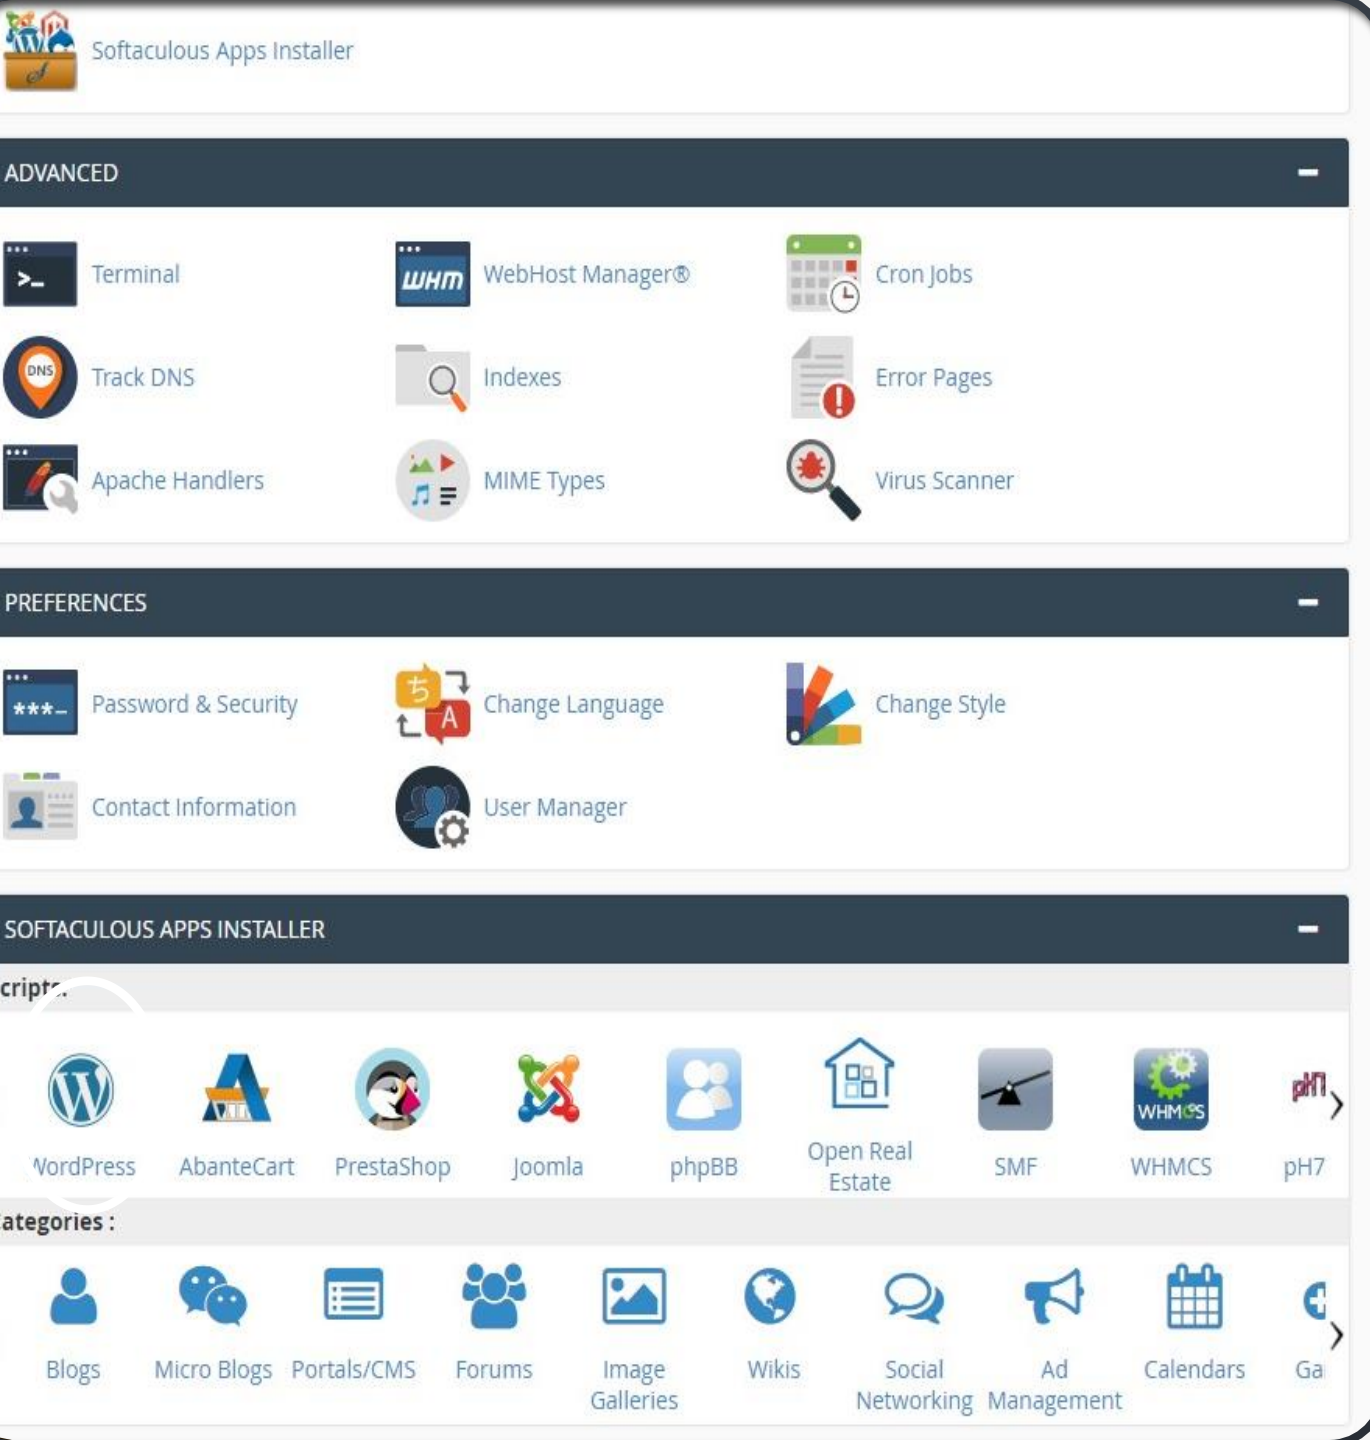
Softaculous Apps Installer

ADVANCED

Terminal
WebHost Manager®
Cron Jobs
Track DNS
Indexes
Error Pages
Apache Handlers
MIME Types
Virus Scanner

PREFERENCES

Password & Security
Change Language
Change Style
Contact Information
User Manager

SOFTACULOUS APPS INSTALLER

cript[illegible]

WordPress
AbanteCart
PrestaShop
Joomla
phpBB
Open Real Estate
SMF
WHMCS
pH7

ategories :

Blogs
Micro Blogs
Portals/CMS
Forums
Image Galleries
Wikis
Social Networking
Ad Management
Calendars
Ga